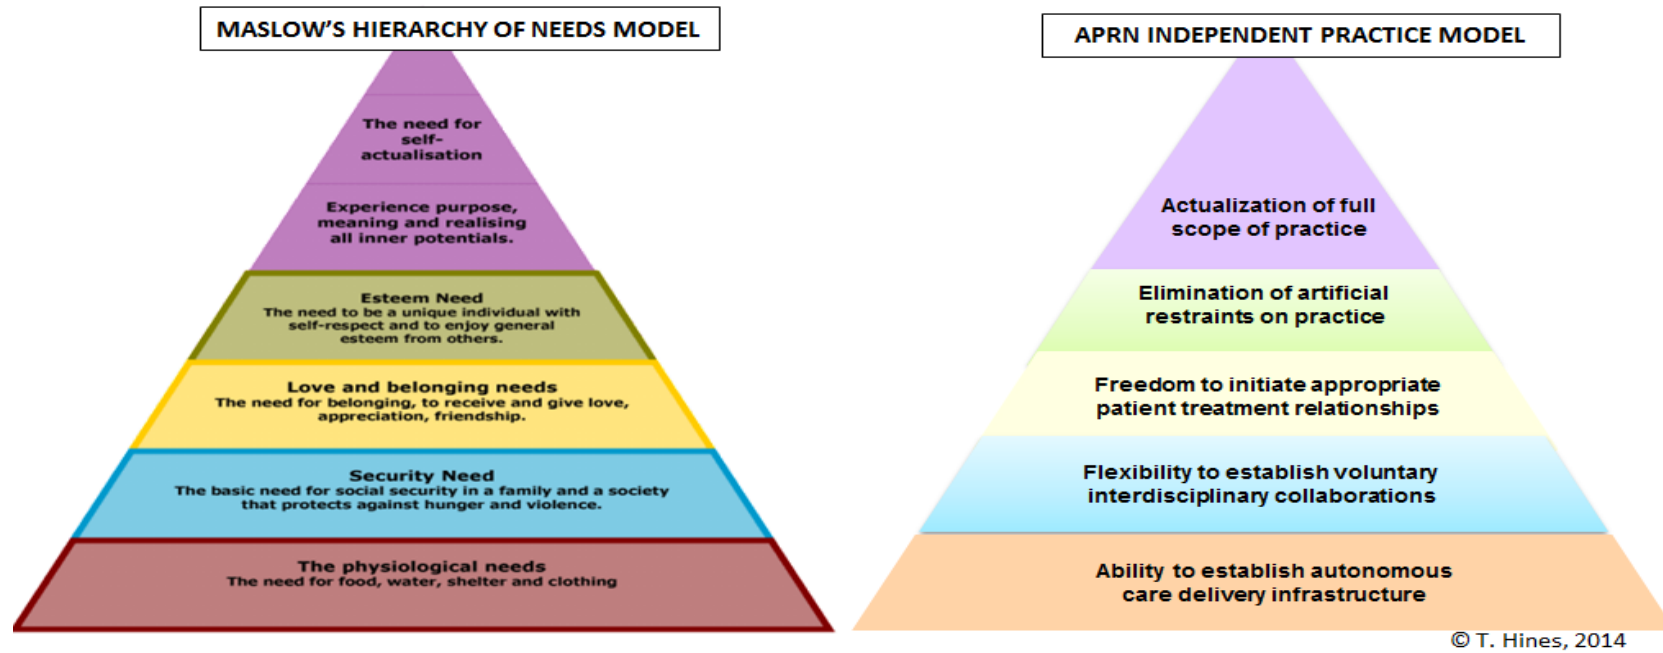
MASLOW'S HIERARCHY OF NEEDS MODEL

The need for self-actualisation

Experience purpose, meaning and realising all inner potentials.

Esteem Need
The need to be a unique individual with self-respect and to enjoy general esteem from others.

Love and belonging needs
The need for belonging, to receive and give love, appreciation, friendship.

Security Need
The basic need for social security in a family and a society that protects against hunger and violence.

The physiological needs
The need for food, water, shelter and clothing

APRN INDEPENDENT PRACTICE MODEL

Actualization of full scope of practice

Elimination of artificial restraints on practice

Freedom to initiate appropriate patient treatment relationships

Flexibility to establish voluntary interdisciplinary collaborations

Ability to establish autonomous care delivery infrastructure

© T. Hines, 2014